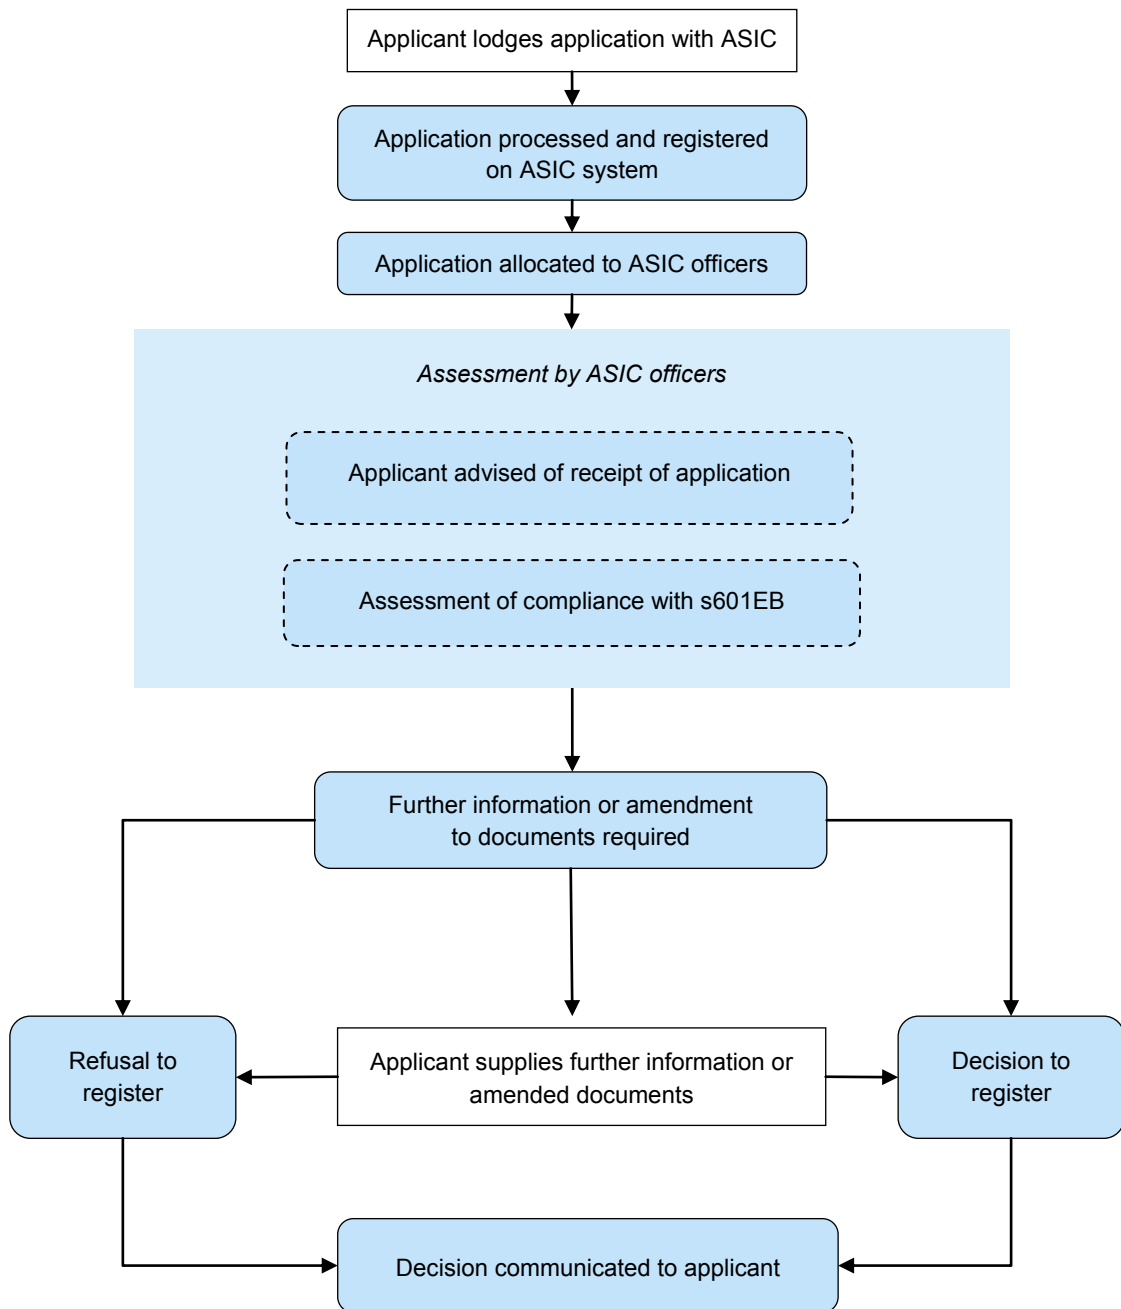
Applicant lodges application with ASIC

Application processed and registered on ASIC system

Application allocated to ASIC officers

*Assessment by ASIC officers*

Applicant advised of receipt of application

Assessment of compliance with s601EB

Further information or amendment to documents required

Refusal to register

Applicant supplies further information or amended documents

Decision to register

Decision communicated to applicant